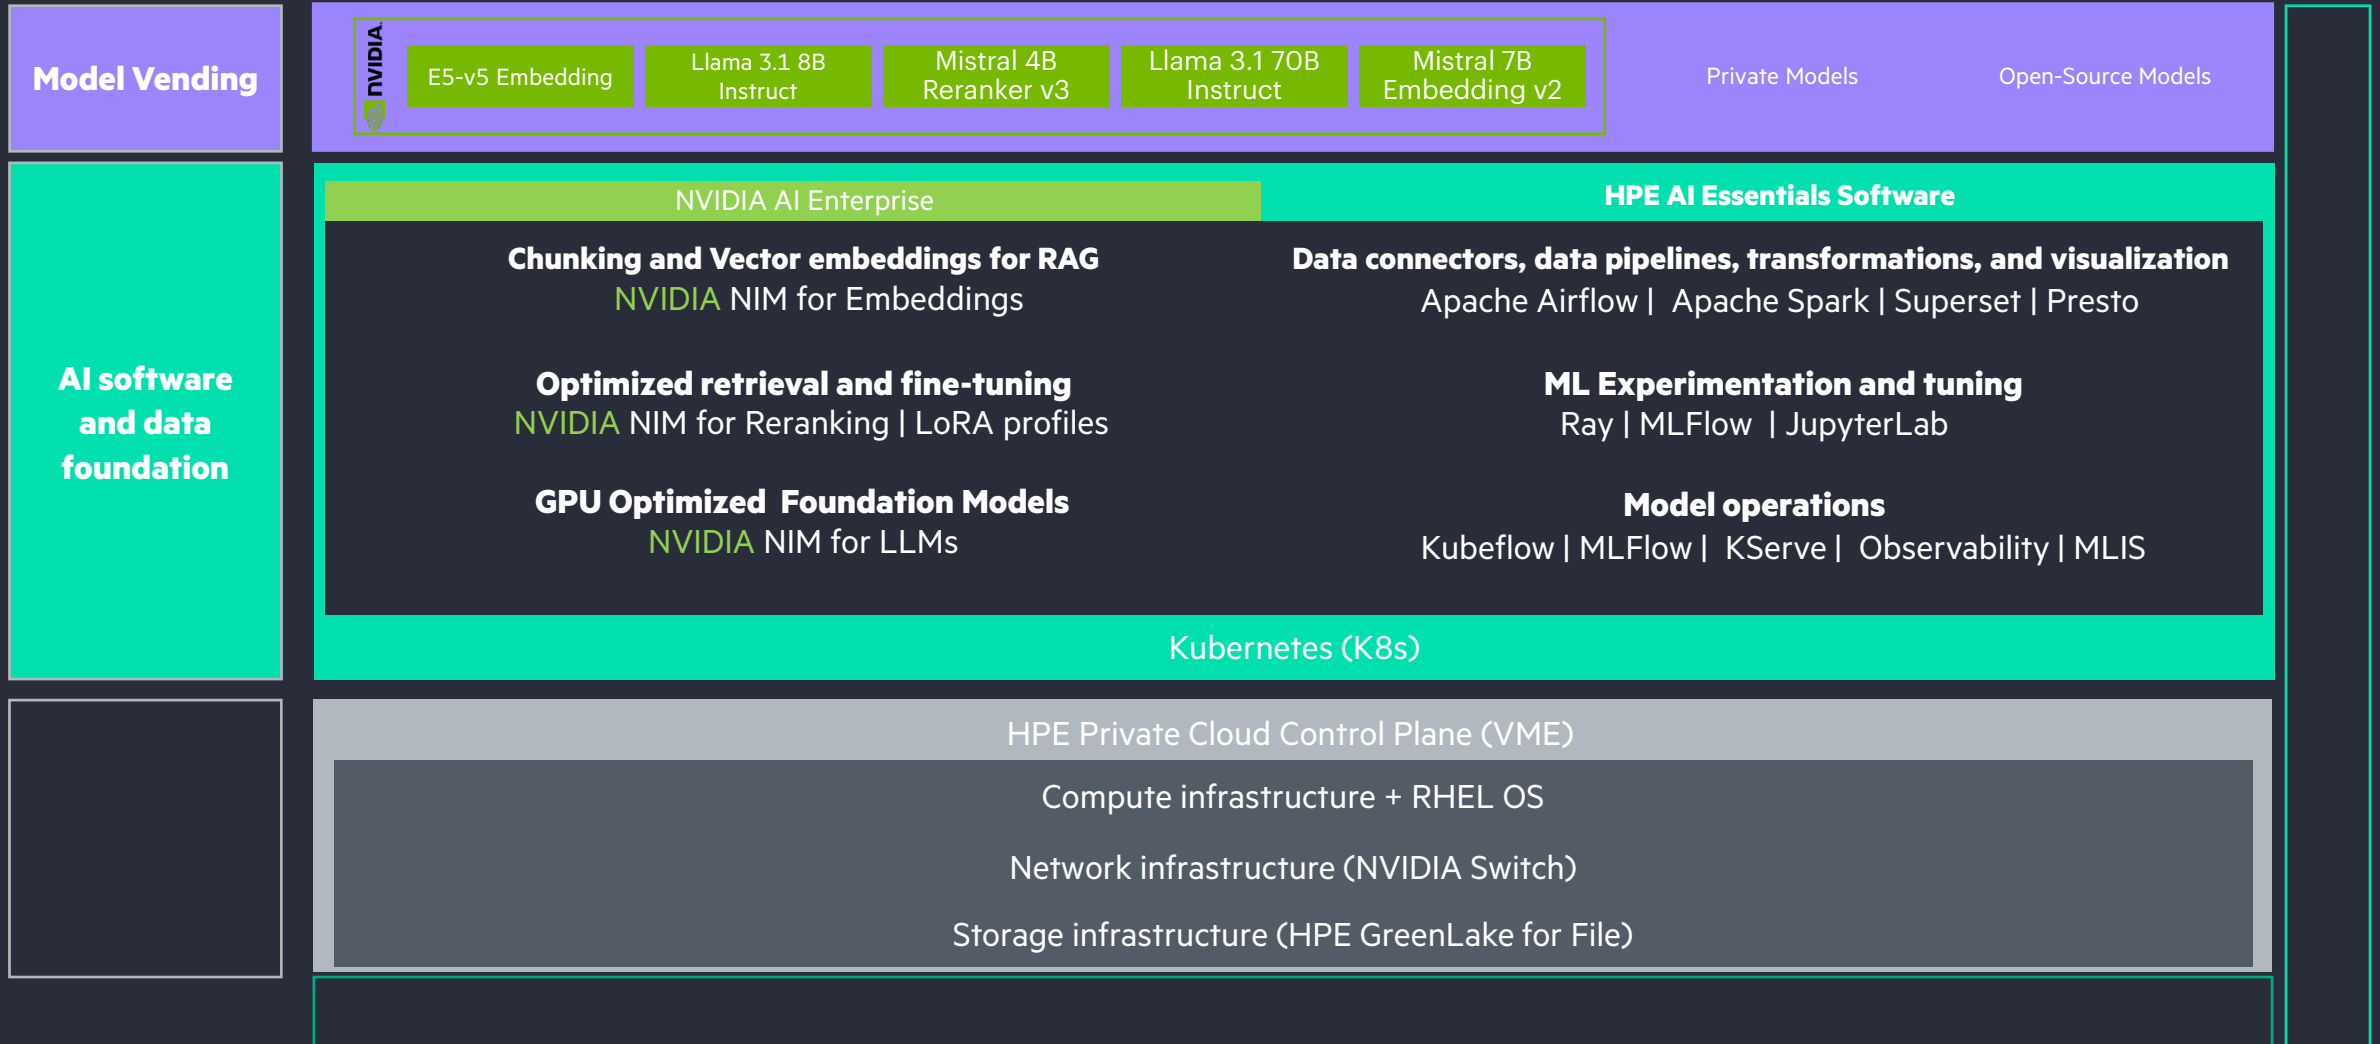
Model Vending

NVIDIA

E5-v5 Embedding

Llama 3.1 8B Instruct

Mistral 4B Reranker v3

Llama 3.1 70B Instruct

Mistral 7B Embedding v2

Private Models

Open-Source Models

AI software and data foundation

NVIDIA AI Enterprise

HPE AI Essentials Software

Chunking and Vector embeddings for RAG
NVIDIA NIM for Embeddings

Data connectors, data pipelines, transformations, and visualization
Apache Airflow | Apache Spark | Superset | Presto

Optimized retrieval and fine-tuning
NVIDIA NIM for Reranking | LoRA profiles

ML Experimentation and tuning
Ray | MLFlow | JupyterLab

GPU Optimized Foundation Models
NVIDIA NIM for LLMs

Model operations
Kubeflow | MLFlow | KServe | Observability | MLIS

Kubernetes (K8s)

HPE Private Cloud Control Plane (VME)

Compute infrastructure + RHEL OS

Network infrastructure (NVIDIA Switch)

Storage infrastructure (HPE GreenLake for File)